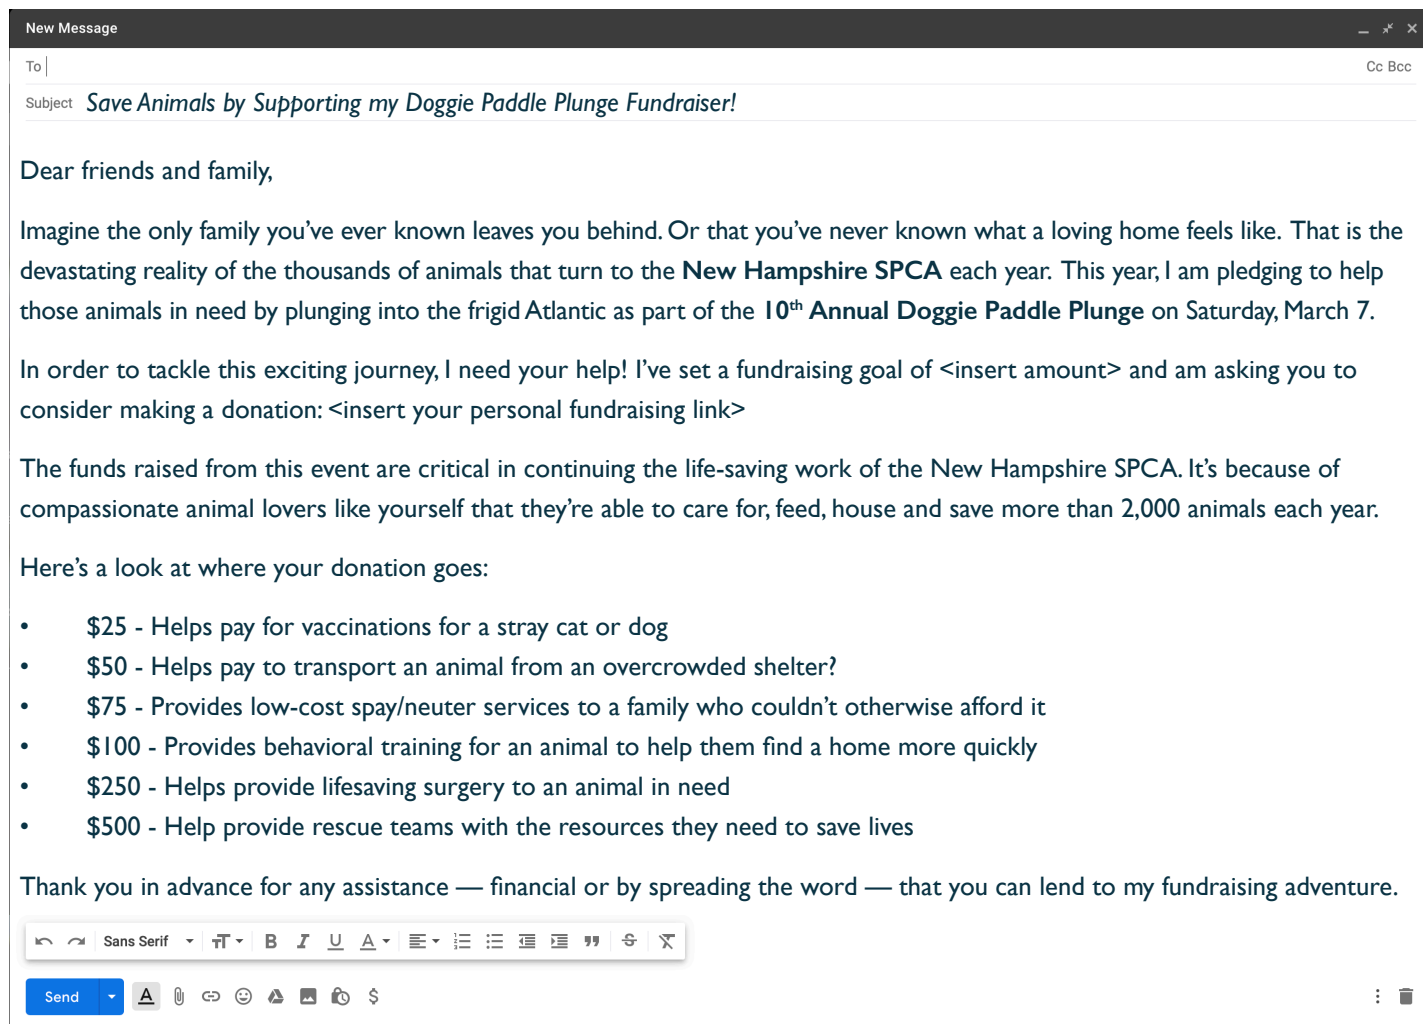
New Message

To

Cc Bcc

Subject Save Animals by Supporting my Doggie Paddle Plunge Fundraiser!

Dear friends and family,

Imagine the only family you've ever known leaves you behind. Or that you've never known what a loving home feels like. That is the devastating reality of the thousands of animals that turn to the **New Hampshire SPCA** each year. This year, I am pledging to help those animals in need by plunging into the frigid Atlantic as part of the **10$^{th}$ Annual Doggie Paddle Plunge** on Saturday, March 7.

In order to tackle this exciting journey, I need your help! I've set a fundraising goal of <insert amount> and am asking you to consider making a donation: <insert your personal fundraising link>

The funds raised from this event are critical in continuing the life-saving work of the New Hampshire SPCA. It's because of compassionate animal lovers like yourself that they're able to care for, feed, house and save more than 2,000 animals each year.

Here's a look at where your donation goes:

• $25 - Helps pay for vaccinations for a stray cat or dog
• $50 - Helps pay to transport an animal from an overcrowded shelter?
• $75 - Provides low-cost spay/neuter services to a family who couldn't otherwise afford it
• $100 - Provides behavioral training for an animal to help them find a home more quickly
• $250 - Helps provide lifesaving surgery to an animal in need
• $500 - Help provide rescue teams with the resources they need to save lives

Thank you in advance for any assistance — financial or by spreading the word — that you can lend to my fundraising adventure.

Sans Serif

Send